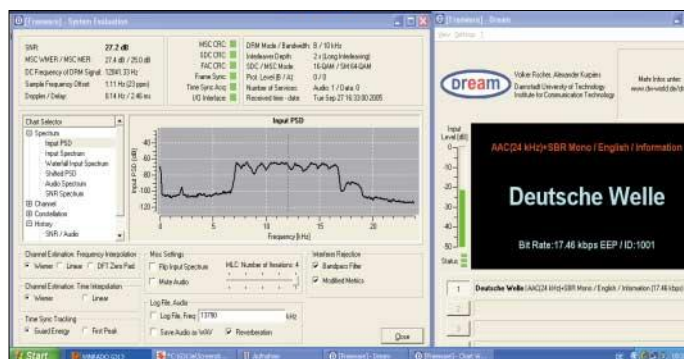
[Dream] - System Evaluation

SNR: 27.2 dB
MSC WMER / MSC MER: 27.4 dB / 25.0 dB
DC Frequency of DRM Signal: 12841.33 Hz
Sample Frequency Offset: 1.11 Hz (23 ppm)
Doppler / Delay: 0.14 Hz / 2.46 ms

MSC CRC
SDC CRC
FAC CRC
Frame Sync
Time Sync Acq
I/O Interface

DRM Mode / Bandwidth: B / 10 kHz
Interleaver Depth: 2 s (Long Interleaving)
SDC / MSC Mode: 16-QAM / SM 64-QAM
Prot. Level (B / A): 0 / 0
Number of Services: Audio: 1 / Data: 0
Received time - date: Tue Sep 27 16:33:00 2005

Chart Selector
Spectrum
Input PSD
Input Spectrum
Waterfall Input Spectrum
Shifted PSD
Audio Spectrum
SNR Spectrum
Channel
Constellation
History
SNR / Audio

Input PSD
Input PSD [dB]
-40
-60
-80
-100
-120
0
5
10
15
20
Frequency [kHz]

Channel Estimation: Frequency Interpolation
Wiener
Linear
DFT Zero Pad

Channel Estimation: Time Interpolation
Wiener
Linear

Time Sync Tracking
Guard Energy
First Peak

Misc Settings
Flip Input Spectrum
Mute Audio

MLC: Number of Iterations: 4

Log File, Audio
Log File, Freq: 13780 kHz
Save Audio as WAV
Reverberation

Interference Rejection
Bandpass Filter
Modified Metrics

Close

[Dream] - Dream
View Settings ?

Dream
Volker Fischer, Alexander Kurpiers
Darmstadt University of Technology
Institute for Communication Technology

Mehr Infos unter:
www.drm-welt.de/dr

Input Level [dB]
0
-10
-20
-30
-40
-50
Status

AAC(24 kHz)+SBR Mono / English / Information

Deutsche Welle

Bit Rate:17.46 kbps EEP / ID:1001

1
Deutsche Welle AAC(24 kHz)+SBR Mono / English / Information (17.46 kbps)
2
3
4

Start
WINRADIO G313
PC SDD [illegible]
Aufnahme
[Dream] - Dream
[Dream] - Chart W...
DE